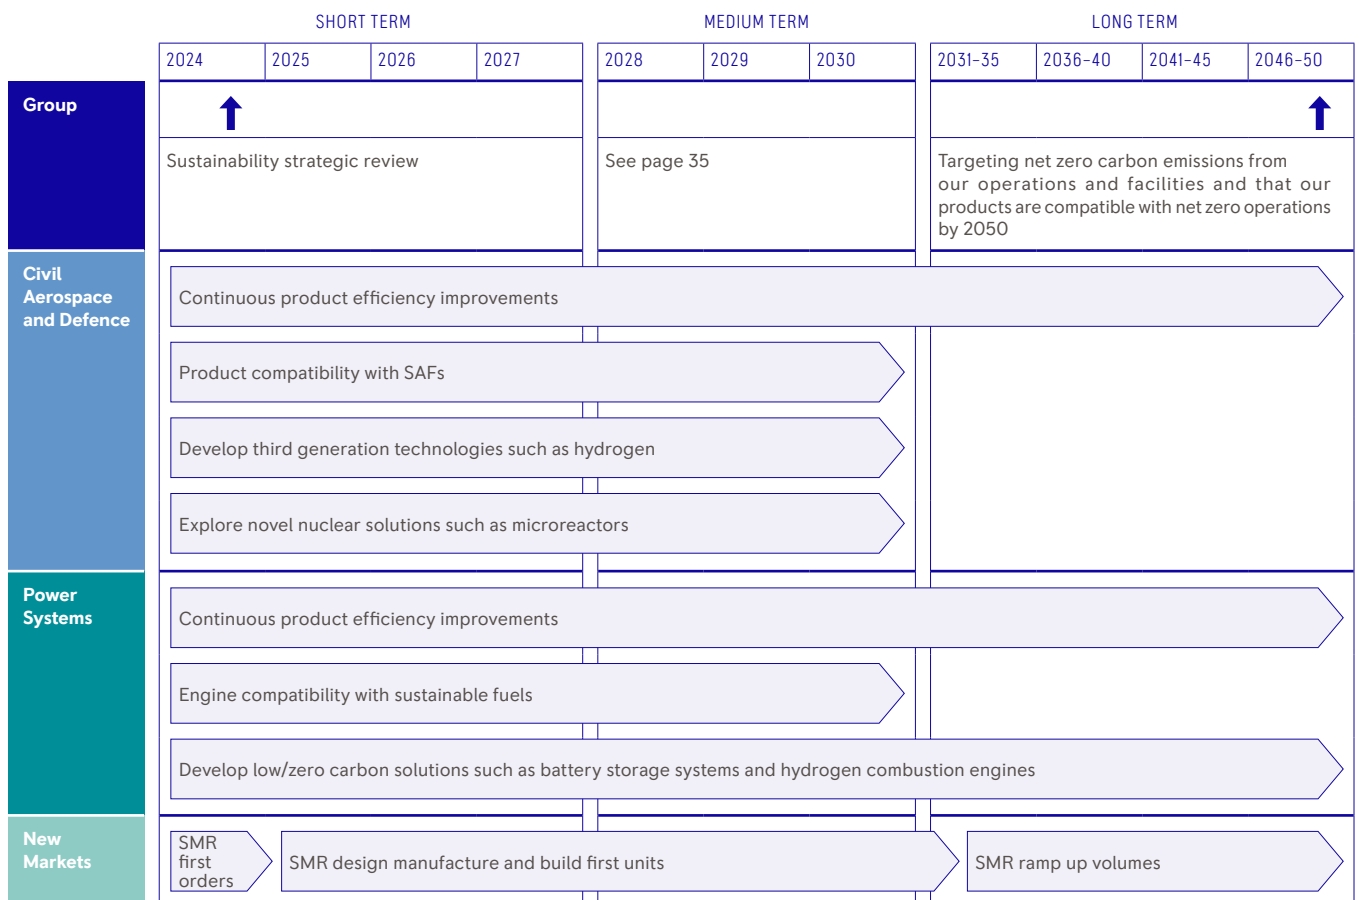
|  | SHORT TERM | | | | MEDIUM TERM | | | LONG TERM | | | |
|---|---|---|---|---|---|---|---|---|---|---|---|
|  | 2024 | 2025 | 2026 | 2027 | 2028 | 2029 | 2030 | 2031-35 | 2036-40 | 2041-45 | 2046-50 |
| Group | Sustainability strategic review | | | | See page 35 | | | Targeting net zero carbon emissions from our operations and facilities and that our products are compatible with net zero operations by 2050 | | | |

Civil Aerospace and Defence

Continuous product efficiency improvements

Product compatibility with SAFs

Develop third generation technologies such as hydrogen

Explore novel nuclear solutions such as microreactors

Power Systems

Continuous product efficiency improvements

Engine compatibility with sustainable fuels

Develop low/zero carbon solutions such as battery storage systems and hydrogen combustion engines

New Markets

SMR first orders

SMR design manufacture and build first units

SMR ramp up volumes